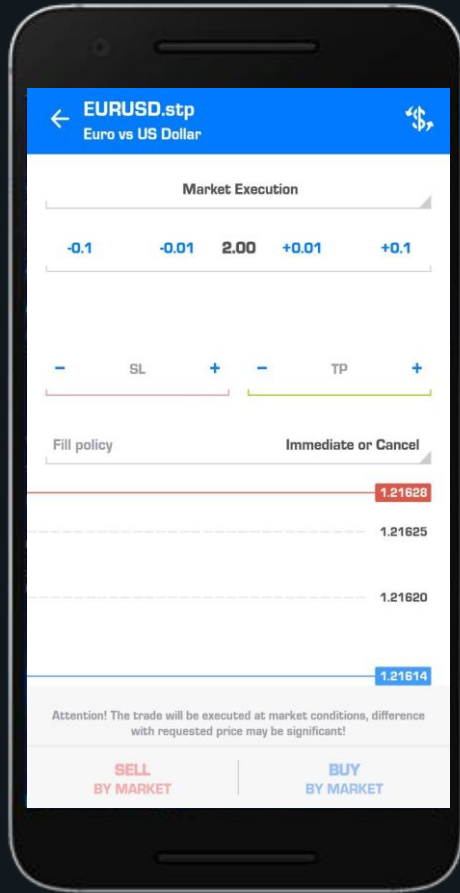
EURUSD.stp
Euro vs US Dollar

Market Execution

-0.1 -0.01 2.00 +0.01 +0.1

− SL +
− TP +

Fill policy Immediate or Cancel

1.21628
1.21625
1.21620
1.21614

Attention! The trade will be executed at market conditions, difference with requested price may be significant!

SELL
BY MARKET

BUY
BY MARKET